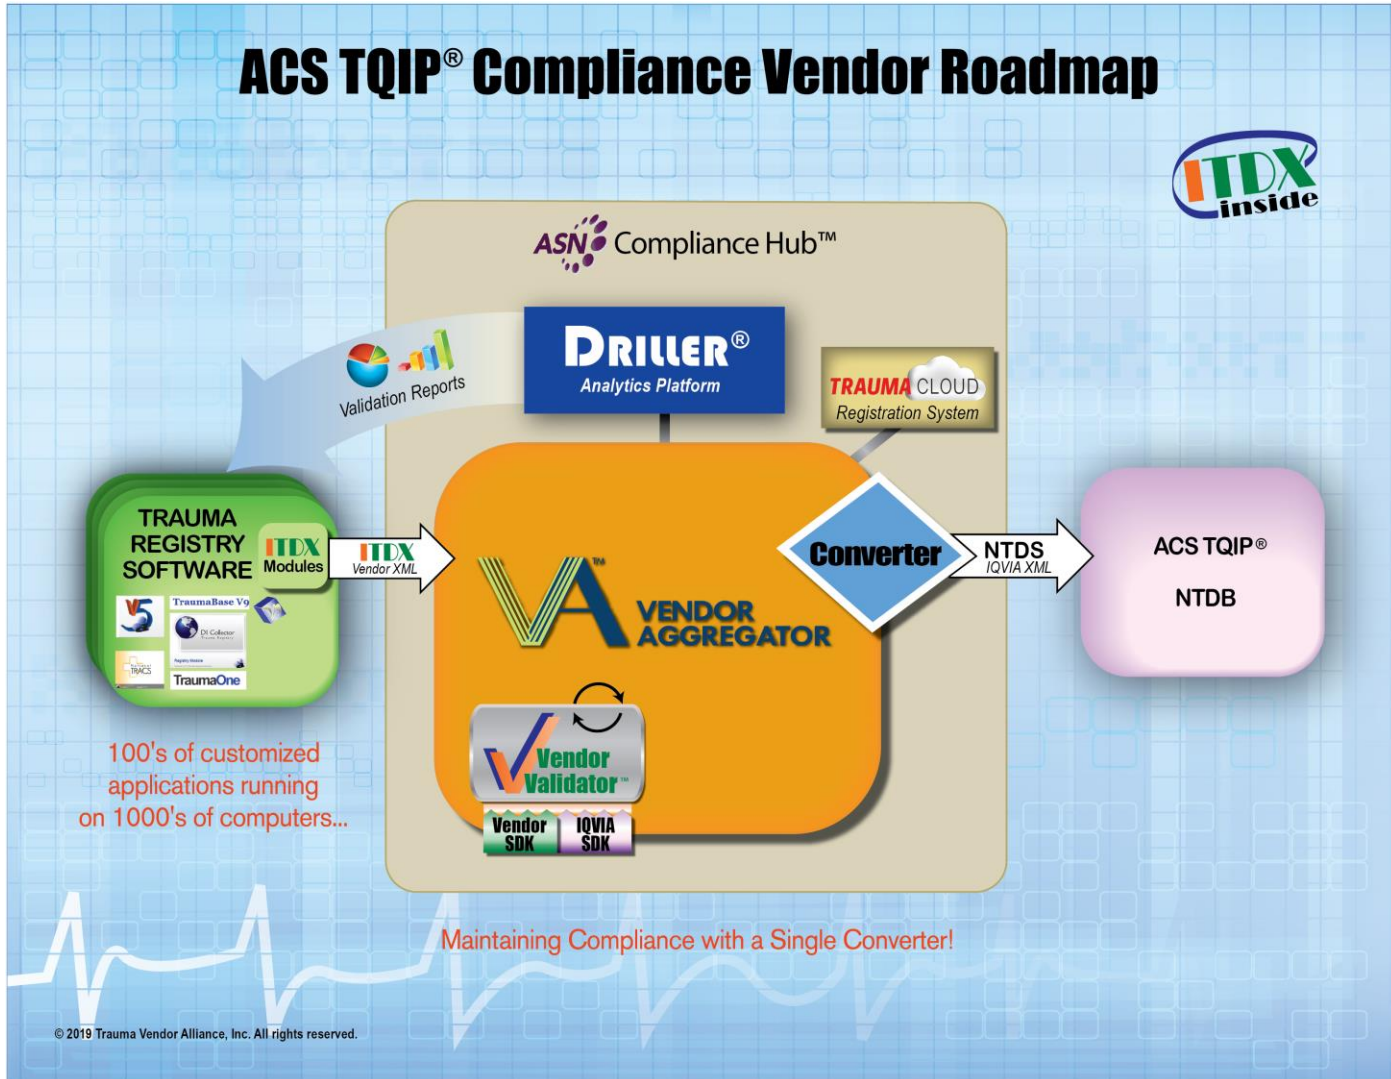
ACS TQIP® Compliance Vendor Roadmap

ITDX inside

ASN Compliance Hub™

DRILLER®
Analytics Platform

TRAUMA CLOUD
Registration System

Validation Reports

TRAUMA REGISTRY SOFTWARE

ITDX Modules

V5

TraumaBase V9

DI Collector

TRACS

TraumaOne

ITDX
Vendor XML

VA™ VENDOR AGGREGATOR

Converter

NTDS
IQVIA XML

ACS TQIP®

NTDB

Vendor Validator™

Vendor SDK

IQVIA SDK

100's of customized applications running on 1000's of computers...

Maintaining Compliance with a Single Converter!

© 2019 Trauma Vendor Alliance, Inc. All rights reserved.